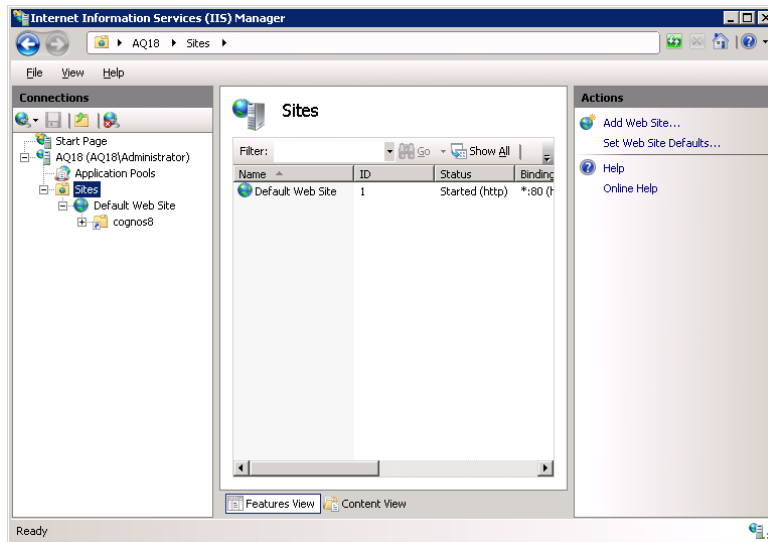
Internet Information Services (IIS) Manager

AQ18 ▸ Sites ▸

File View Help

Connections

Start Page
AQ18 (AQ18\Administrator)
Application Pools
Sites
Default Web Site
cognos8

Sites

Filter: Go Show All

| Name | ID | Status | Binding |
|---|---|---|---|
| Default Web Site | 1 | Started (http) | *:80 (h |

Features View Content View

Actions

Add Web Site...
Set Web Site Defaults...
Help
Online Help

Ready